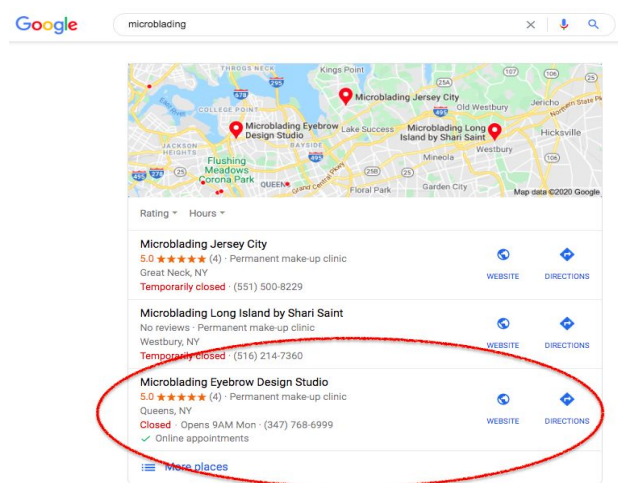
Google

microblading

THROGS NECK
Kings Point
Microblading Jersey City
Old Westbury
Jericho
COLLEGE POINT
Microblading Eyebrow Design Studio
Lake Success
Microblading Long Island by Shari Saint
Hicksville
JACKSON HEIGHTS
BAYSIDE
Westbury
Flushing Meadows Corona Park
Mineola
QUEENS
Floral Park
Garden City
Map data ©2020 Google

Rating ▾ Hours ▾

Microblading Jersey City
5.0 ★★★★★ (4) · Permanent make-up clinic
Great Neck, NY
Temporarily closed · (551) 500-8229
WEBSITE DIRECTIONS

Microblading Long Island by Shari Saint
No reviews · Permanent make-up clinic
Westbury, NY
Temporarily closed · (516) 214-7360
WEBSITE DIRECTIONS

Microblading Eyebrow Design Studio
5.0 ★★★★★ (4) · Permanent make-up clinic
Queens, NY
Closed · Opens 9AM Mon · (347) 768-6999
✓ Online appointments
WEBSITE DIRECTIONS

More places